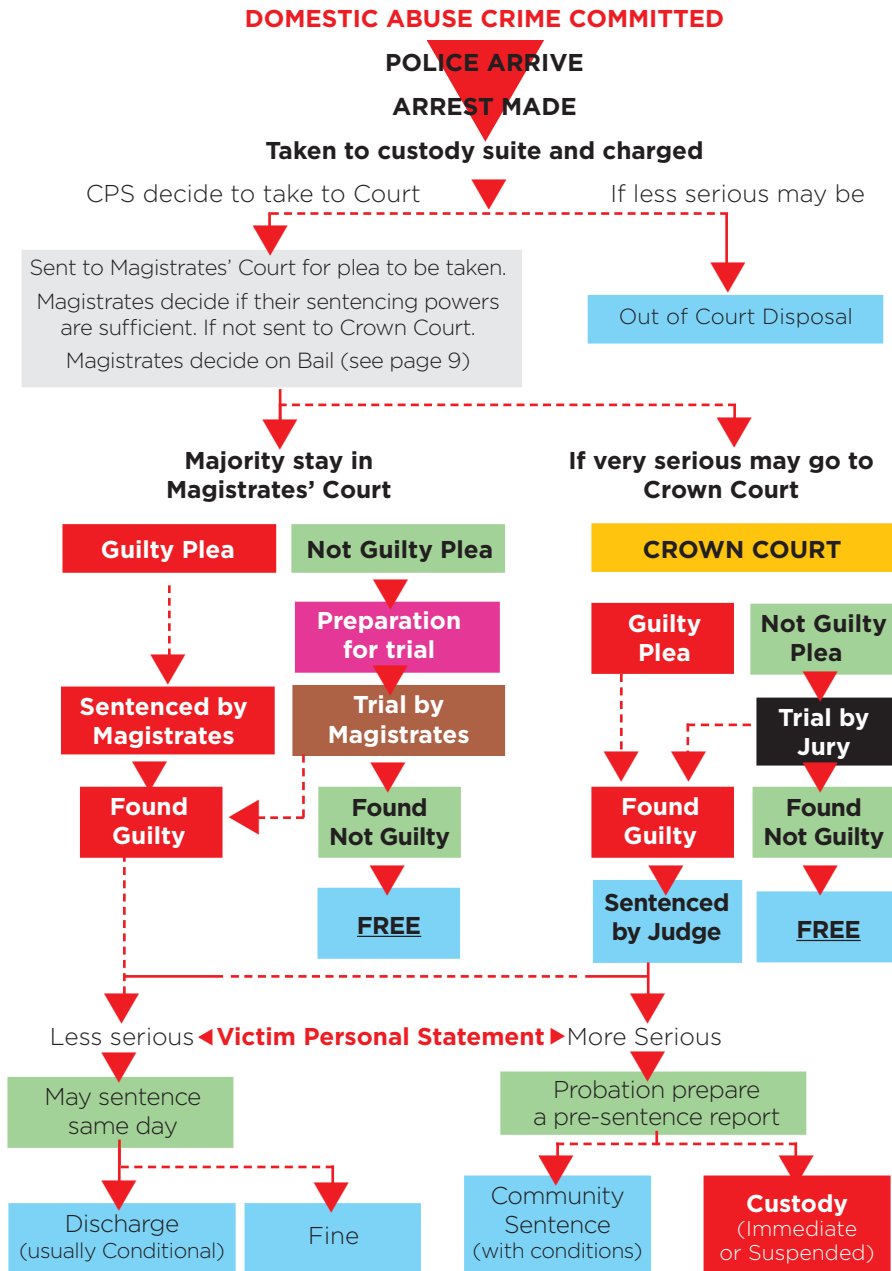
DOMESTIC ABUSE CRIME COMMITTED

POLICE ARRIVE

ARREST MADE

Taken to custody suite and charged

CPS decide to take to Court

If less serious may be

Sent to Magistrates' Court for plea to be taken.

Magistrates decide if their sentencing powers are sufficient. If not sent to Crown Court.

Magistrates decide on Bail (see page 9)

Out of Court Disposal

Majority stay in Magistrates' Court

If very serious may go to Crown Court

Guilty Plea

Not Guilty Plea

CROWN COURT

Preparation for trial

Guilty Plea

Not Guilty Plea

Sentenced by Magistrates

Trial by Magistrates

Trial by Jury

Found Guilty

Found Not Guilty

Found Guilty

Found Not Guilty

FREE

Sentenced by Judge

FREE

Less serious ◀ Victim Personal Statement ▶ More Serious

May sentence same day

Probation prepare a pre-sentence report

Discharge (usually Conditional)

Fine

Community Sentence (with conditions)

Custody (Immediate or Suspended)